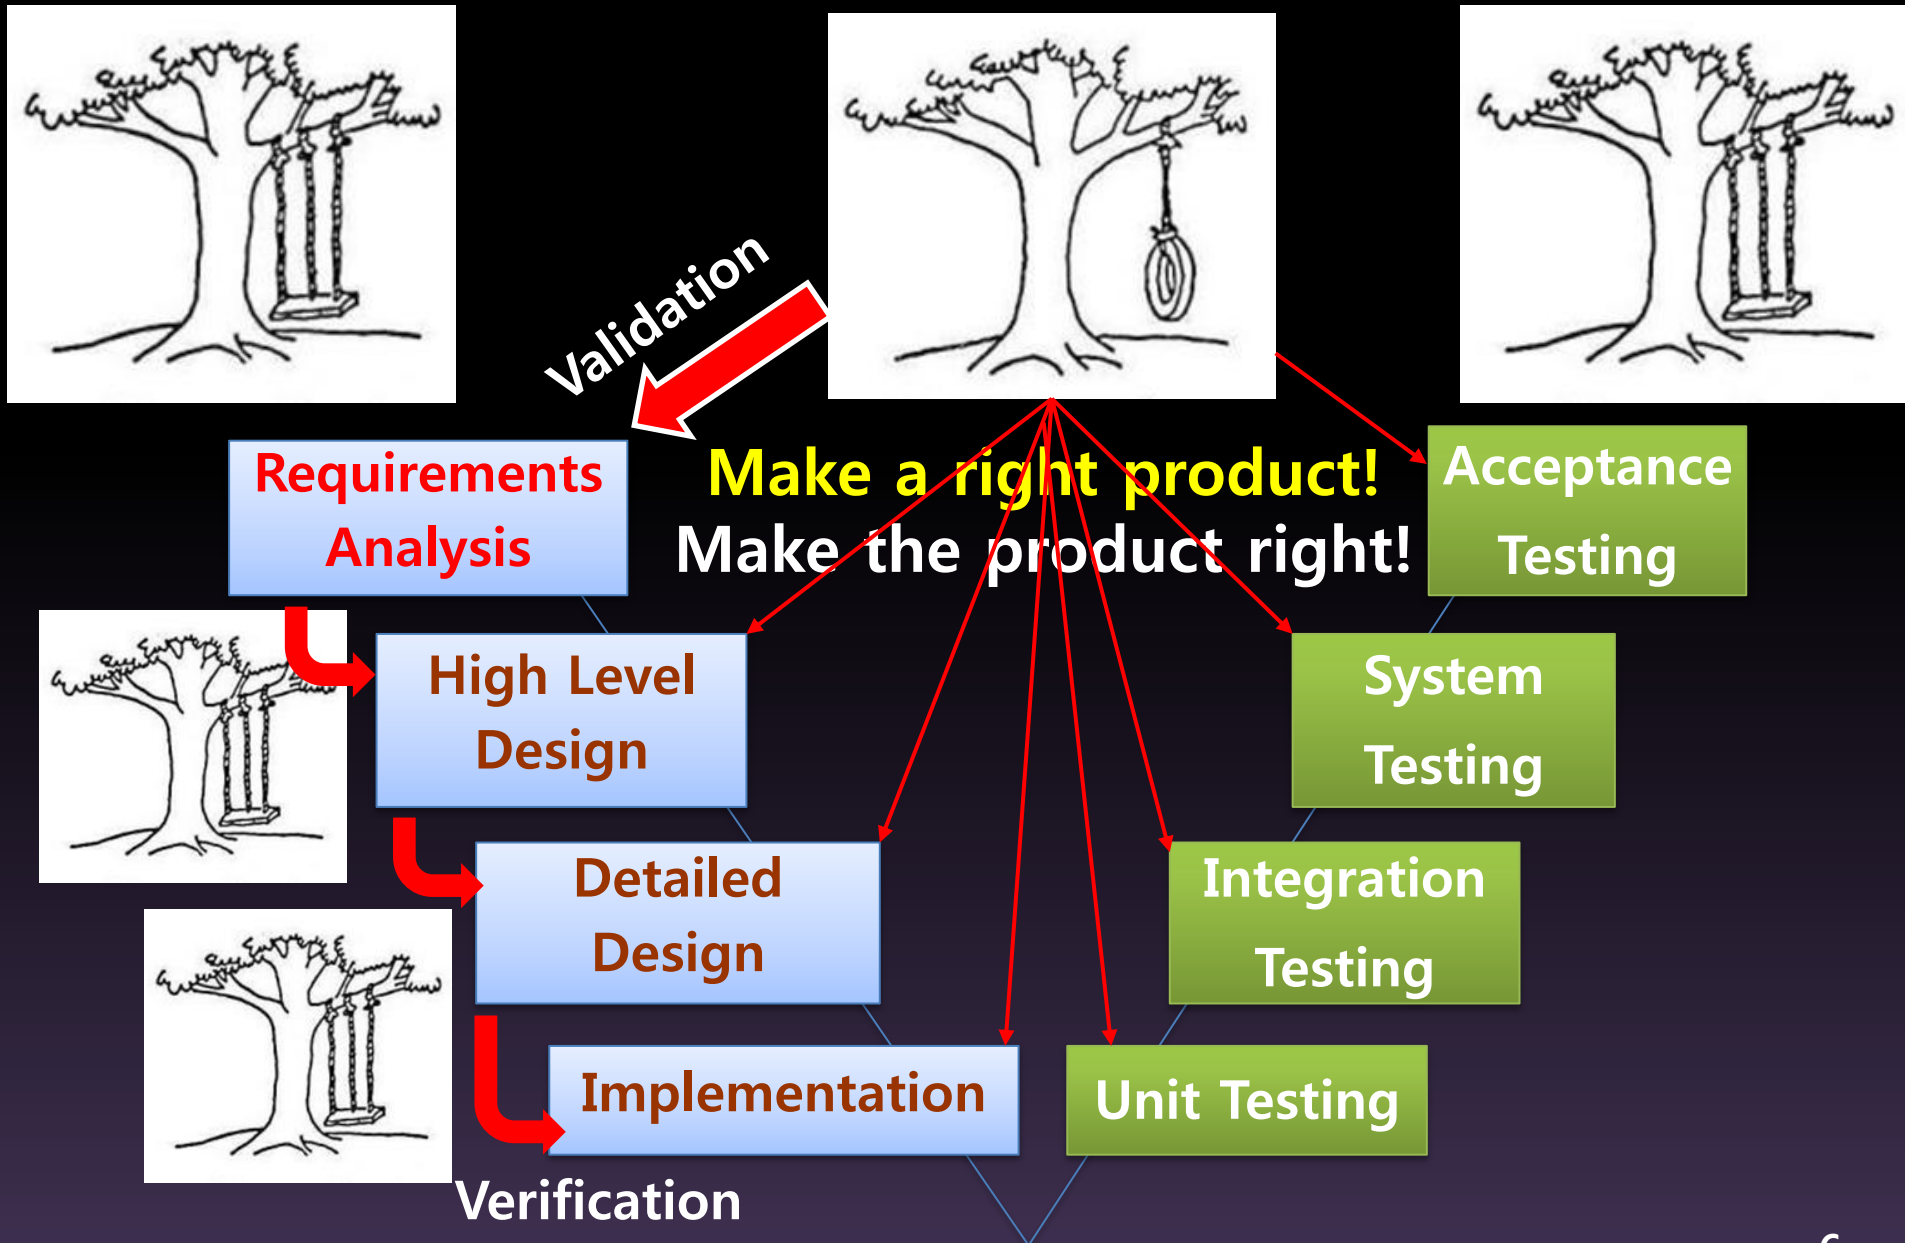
Validation

Requirements Analysis

Make a right product!
Make the product right!

Acceptance Testing

High Level Design

System Testing

Detailed Design

Integration Testing

Implementation

Unit Testing

Verification